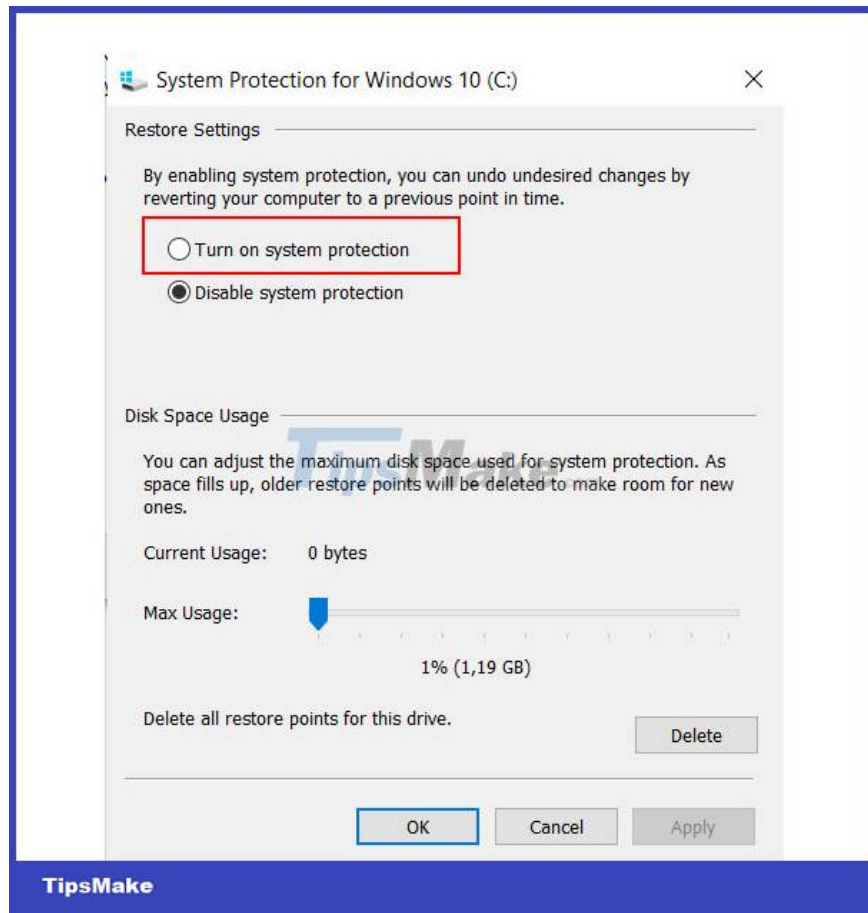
System Protection for Windows 10 (C:)

Restore Settings

By enabling system protection, you can undo undesired changes by reverting your computer to a previous point in time.

Turn on system protection

Disable system protection

Disk Space Usage

You can adjust the maximum disk space used for system protection. As space fills up, older restore points will be deleted to make room for new ones.

Current Usage: 0 bytes

Max Usage:

1% (1,19 GB)

Delete all restore points for this drive.

Delete

OK Cancel Apply

TipsMake